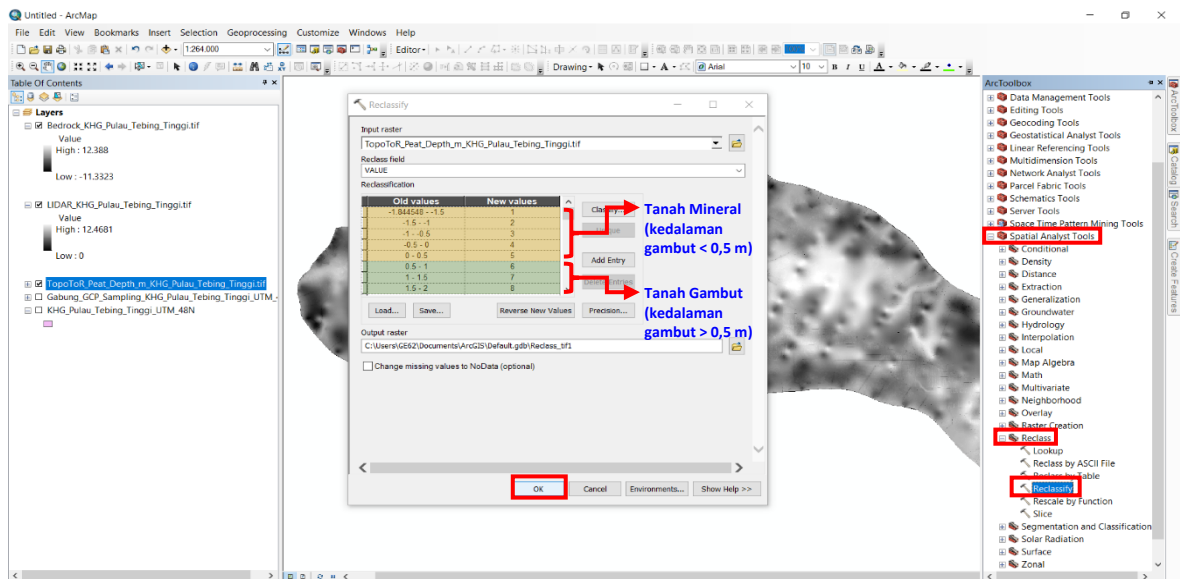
Untitled - ArcMap

File Edit View Bookmarks Insert Selection Geoprocessing Customize Windows Help

1:264.000

Editor▾

Drawing▾

Arial

10

B I U

Table Of Contents

Layers

Bedrock_KHG_Pulau_Tebing_Tinggi.tif

Value

High : 12.388

Low : -11.3323

LIDAR_KHG_Pulau_Tebing_Tinggi.tif

Value

High : 12.4681

Low : 0

TopoToR_Peat_Depth_m_KHG_Pulau_Tebing_Tinggi.tif

Gabung_GCP_Sampling_KHG_Pulau_Tebing_Tinggi_UTM_

KHG_Pulau_Tebing_Tinggi_UTM_48N

Reclassify

Input raster

TopoToR_Peat_Depth_m_KHG_Pulau_Tebing_Tinggi.tif

Reclass field

VALUE

Reclassification

| Old values | New values |
|---|---|
| -1.844548 - -1.5 | 1 |
| -1.5 - -1 | 2 |
| -1 - -0.5 | 3 |
| -0.5 - 0 | 4 |
| 0 - 0.5 | 5 |
| 0.5 - 1 | 6 |
| 1 - 1.5 | 7 |
| 1.5 - 2 | 8 |

Classify...

Unique

Add Entry

Delete Entries

Load...

Save...

Reverse New Values

Precision...

Output raster

C:\Users\GE62\Documents\ArcGIS\Default.gdb\Reclass_tif1

Change missing values to NoData (optional)

OK

Cancel

Environments...

Show Help >>

Tanah Mineral (kedalaman gambut < 0,5 m)

Tanah Gambut (kedalaman gambut > 0,5 m)

ArcToolbox

Data Management Tools

Editing Tools

Geocoding Tools

Geostatistical Analyst Tools

Linear Referencing Tools

Multidimension Tools

Network Analyst Tools

Parcel Fabric Tools

Schematics Tools

Server Tools

Space Time Pattern Mining Tools

Spatial Analyst Tools

Conditional

Density

Distance

Extraction

Generalization

Groundwater

Hydrology

Interpolation

Local

Map Algebra

Math

Multivariate

Neighborhood

Overlay

Raster Creation

Reclass

Lookup

Reclass by ASCII File

Reclass by Table

Reclassify

Rescale by Function

Slice

Segmentation and Classification

Solar Radiation

Surface

Zonal

ArcToolbox

Catalog

Search

Create Features